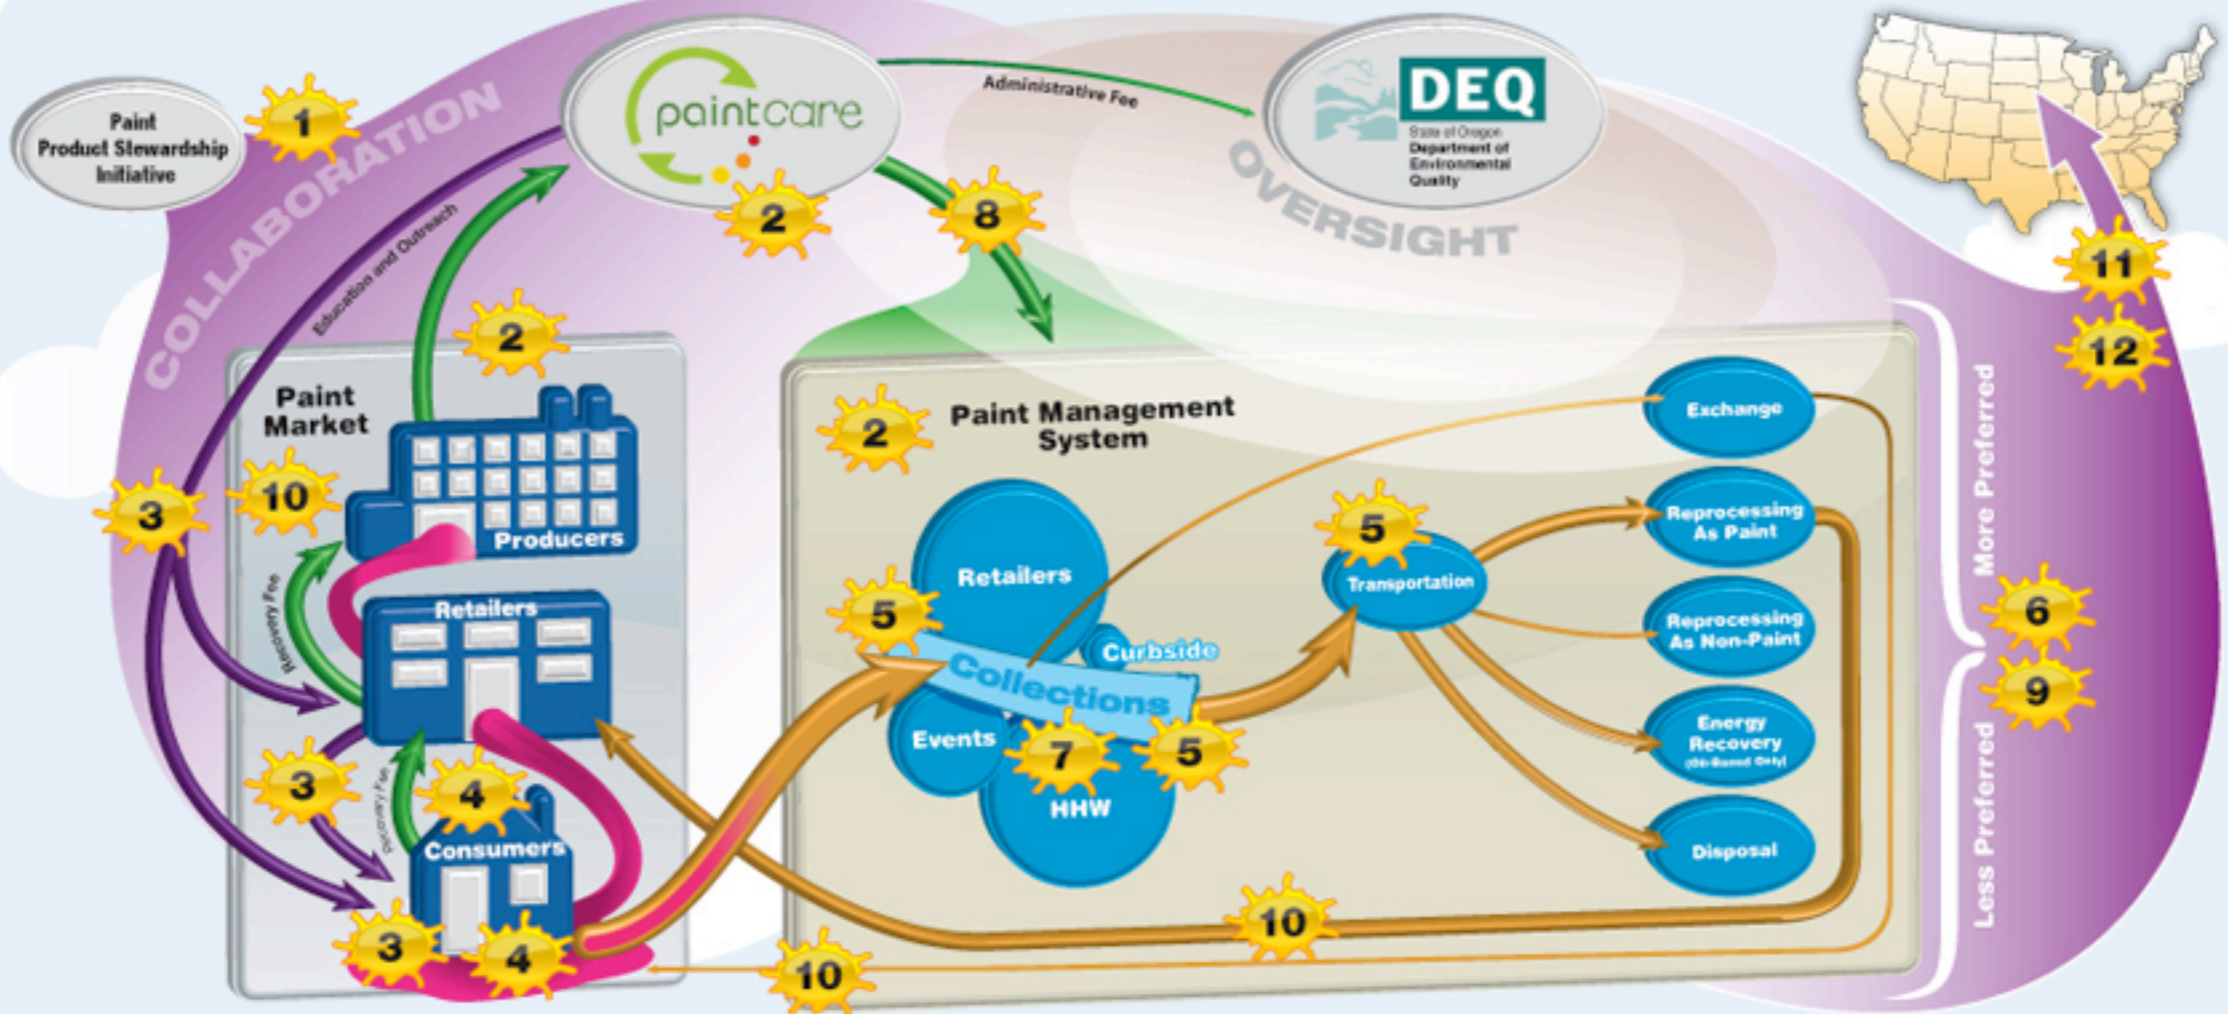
Paint Product Stewardship Initiative

1

COLLABORATION

paintcare

2

Administrative Fee

DEQ
State of Oregon
Department of Environmental Quality

OVERSIGHT

8

11

12

Education and Outreach

2

Paint Market

Producers

10

3

Recovery Fee

Retailers

3

Recovery Fee

4

Consumers

3

4

2

Paint Management System

Retailers

5

Curbside

Collections

Events

7

5

HHW

5

Transportation

Exchange

Reprocessing As Paint

Reprocessing As Non-Paint

Energy Recovery
(Oil-Based Only)

Disposal

More Preferred

Less Preferred

6

9

10

10